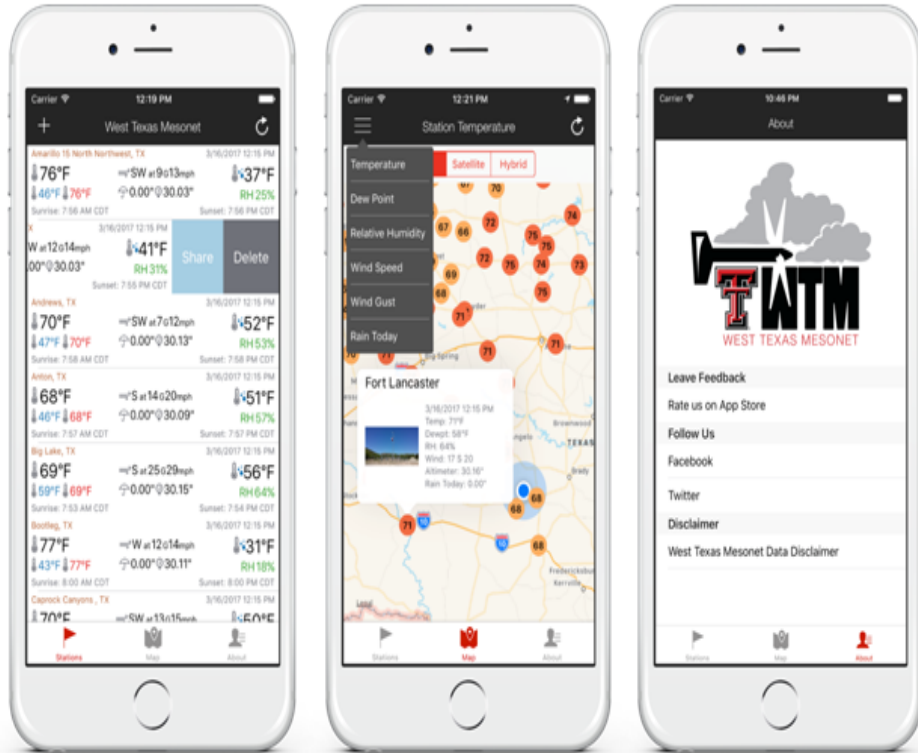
Carrier 12:19 PM

West Texas Mesonet

Amarillo 15 North Northwest, TX 3/16/2017 12:15 PM
76°F SW at 9 G 13mph 37°F
46°F 76°F 0.00" 30.03" RH 25%
Sunrise: 7:56 AM CDT Sunset: 7:56 PM CDT

X 3/16/2017 12:15 PM
W at 12 G 14mph 41°F
.00" 30.03" RH 31%
Sunset: 7:55 PM CDT
Share Delete

Andrews, TX 3/16/2017 12:15 PM
70°F SW at 7 G 12mph 52°F
47°F 70°F 0.00" 30.13" RH 53%
Sunrise: 7:58 AM CDT Sunset: 7:58 PM CDT

Anton, TX 3/16/2017 12:15 PM
68°F S at 14 G 20mph 51°F
46°F 68°F 0.00" 30.09" RH 57%
Sunrise: 7:57 AM CDT Sunset: 7:57 PM CDT

Big Lake, TX 3/16/2017 12:15 PM
69°F S at 25 G 29mph 56°F
59°F 69°F 0.00" 30.15" RH 64%
Sunrise: 7:54 AM CDT Sunset: 7:54 PM CDT

Bootleg, TX 3/16/2017 12:15 PM
77°F W at 12 G 14mph 31°F
43°F 77°F 0.00" 30.11" RH 18%
Sunrise: 8:00 AM CDT Sunset: 8:00 PM CDT

Caprock Canyons , TX 3/16/2017 12:15 PM
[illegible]

Stations Map About

Carrier 12:21 PM

Station Temperature

Temperature
Dew Point
Relative Humidity
Wind Speed
Wind Gust
Rain Today

Satellite Hybrid

70 74 72 66 72 75 75 75 74 73 69 72 68 75 71 70 71 71 68 68 71 68

Big Spring
Brownwood
TEXAS
Brady
Fredericksburg
Kerrville

Fort Lancaster
3/16/2017 12:15 PM
Temp: 71°F
Dewpt: 58°F
RH: 64%
Wind: 17 S 20
Altimeter: 30.16"
Rain Today: 0.00"

Stations Map About

Carrier 10:46 PM

About

WTM
WEST TEXAS MESONET

Leave Feedback
Rate us on App Store
Follow Us
Facebook
Twitter
Disclaimer
West Texas Mesonet Data Disclaimer

Stations Map About